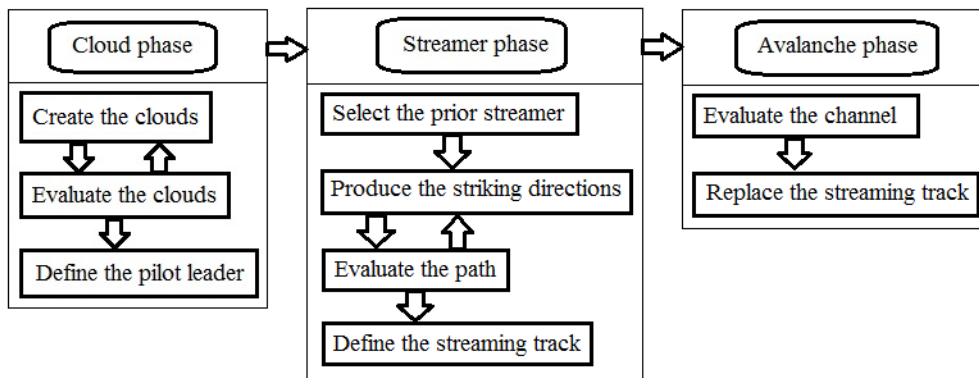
Cloud phase

Create the clouds

Evaluate the clouds

Define the pilot leader

Streamer phase

Select the prior streamer

Produce the striking directions

Evaluate the path

Define the streaming track

Avalanche phase

Evaluate the channel

Replace the streaming track